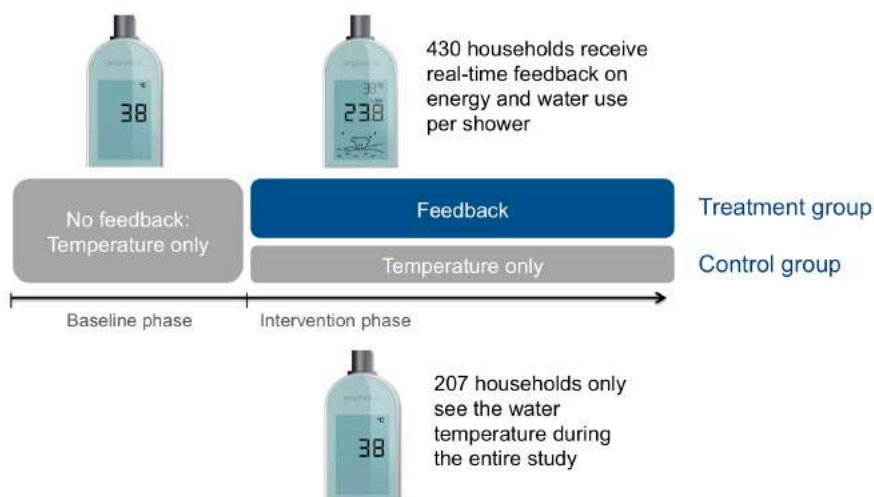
°C
38

38°
23.8

430 households receive real-time feedback on energy and water use per shower

No feedback: Temperature only

Feedback

Treatment group

Temperature only

Control group

Baseline phase

Intervention phase

°C
38

207 households only see the water temperature during the entire study